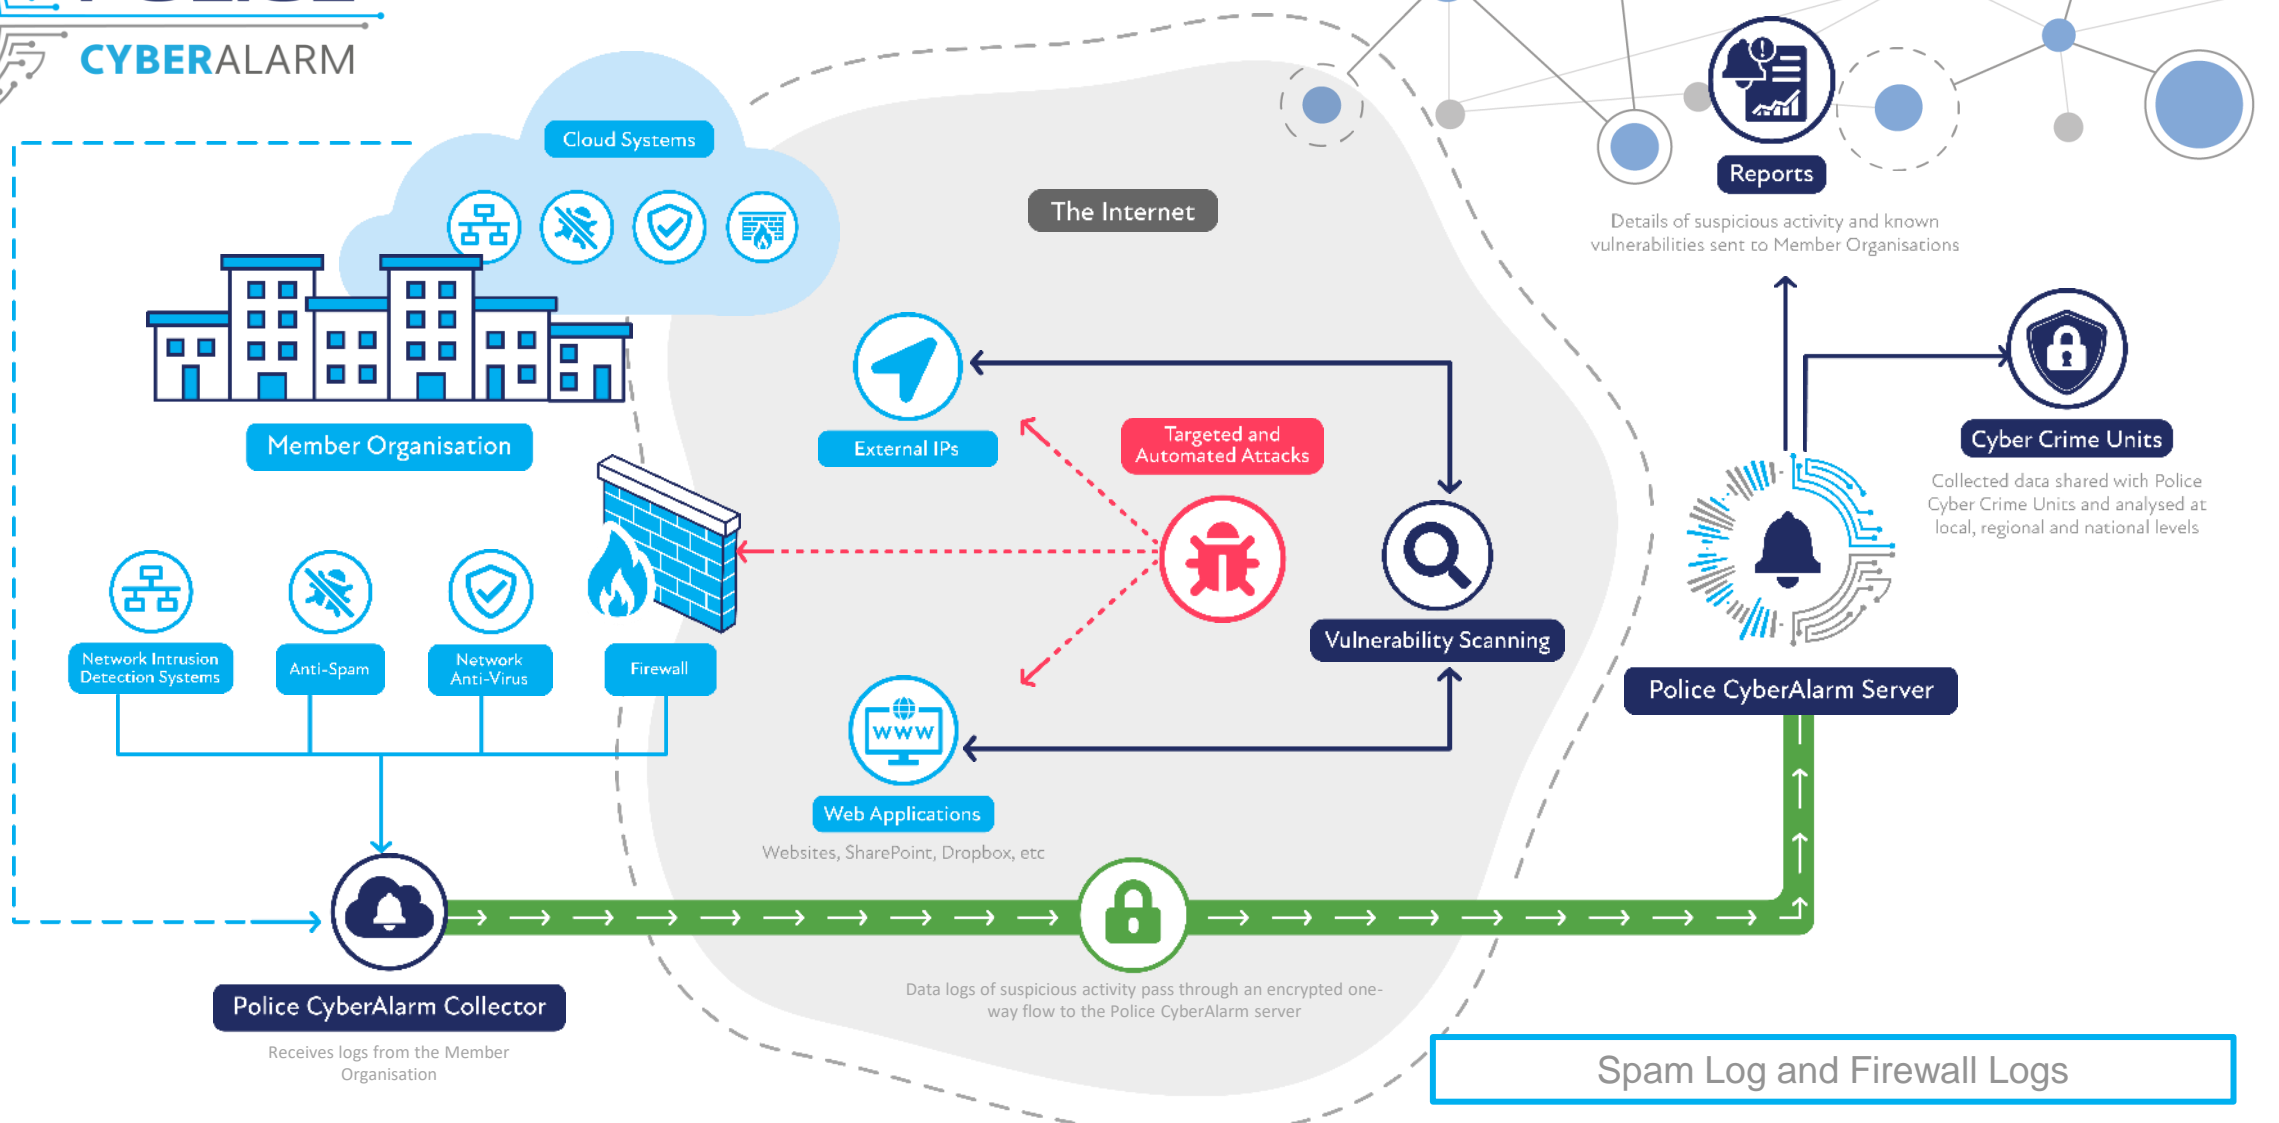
CYBERALARM

Cloud Systems

The Internet

Reports

Details of suspicious activity and known vulnerabilities sent to Member Organisations

Member Organisation

External IPs

Targeted and Automated Attacks

Cyber Crime Units

Collected data shared with Police Cyber Crime Units and analysed at local, regional and national levels

Network Intrusion Detection Systems

Anti-Spam

Network Anti-Virus

Firewall

Vulnerability Scanning

Police CyberAlarm Server

Web Applications

Websites, SharePoint, Dropbox, etc

Police CyberAlarm Collector

Receives logs from the Member Organisation

Data logs of suspicious activity pass through an encrypted one-way flow to the Police CyberAlarm server

Spam Log and Firewall Logs